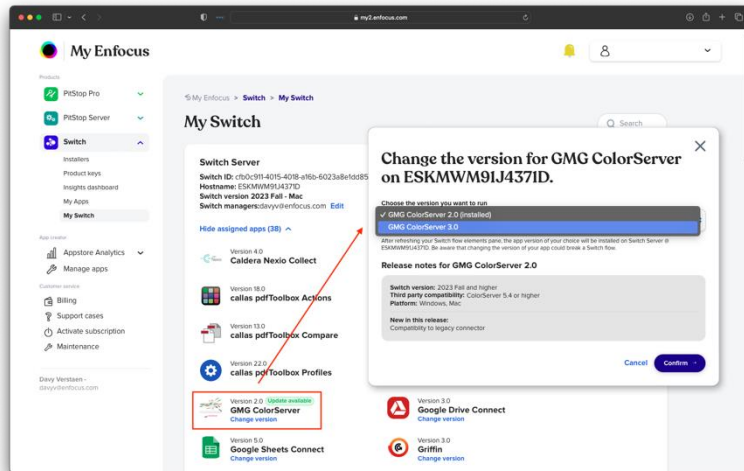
my2.enfocus.com

My Enfocus

Products

PitStop Pro

PitStop Server

Switch

Installers

Product keys

Insights dashboard

My Apps

My Switch

App creator

Appstore Analytics

Manage apps

Customer service

Billing

Support cases

Activate subscription

Maintenance

Davy Verstaen - davyv@enfocus.com

My Enfocus > Switch > My Switch

My Switch

Search

Switch Server

Switch ID: cfb0c911-4015-4018-a16b-6023a8e1dd85

Hostname: ESKMWM91J4371D

Switch version 2023 Fall - Mac

Switch managers: davyv@enfocus.com Edit

Hide assigned apps (38)

Version 4.0

Caldera Nexio Collect

Version 18.0

callas pdfToolbox Actions

Version 13.0

callas pdfToolbox Compare

Version 22.0

callas pdfToolbox Profiles

Version 2.0 Update available

GMG ColorServer

Change version

Version 3.0

Google Drive Connect

Change version

Version 5.0

Google Sheets Connect

Change version

Version 3.0

Griffin

Change version

Change the version for GMG ColorServer on ESKMWM91J4371D.

Choose the version you want to run

✓ GMG ColorServer 2.0 (Installed)

GMG ColorServer 3.0

After refreshing your Switch flow elements pane, the app version of your choice will be installed on Switch Server @ ESKMWM91J4371D. Be aware that changing the version of your app could break a Switch flow.

Release notes for GMG ColorServer 2.0

Switch version: 2023 Fall and higher

Third party compatibility: ColorServer 5.4 or higher

Platform: Windows, Mac

New in this release:

Compatibility to legacy connector

Cancel

Confirm